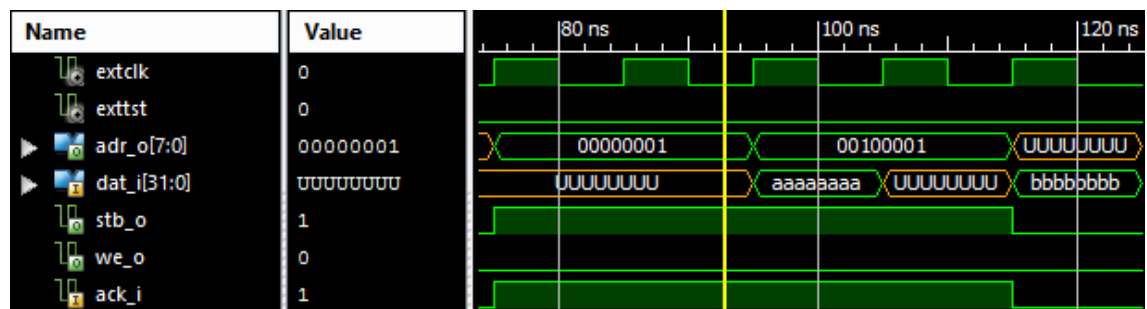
| Name | Value |
|---|---|
| extclk | 0 |
| exttst | 0 |
| adr_o[7:0] | 00000001 |
| dat_i[31:0] | UUUUUUUU |
| stb_o | 1 |
| we_o | 0 |
| ack_i | 1 |

80 ns
100 ns
120 ns

00000001
00100001
UUUUUUUU
UUUUUUUU
aaaaaaaa
UUUUUUUU
bbbbbbbb